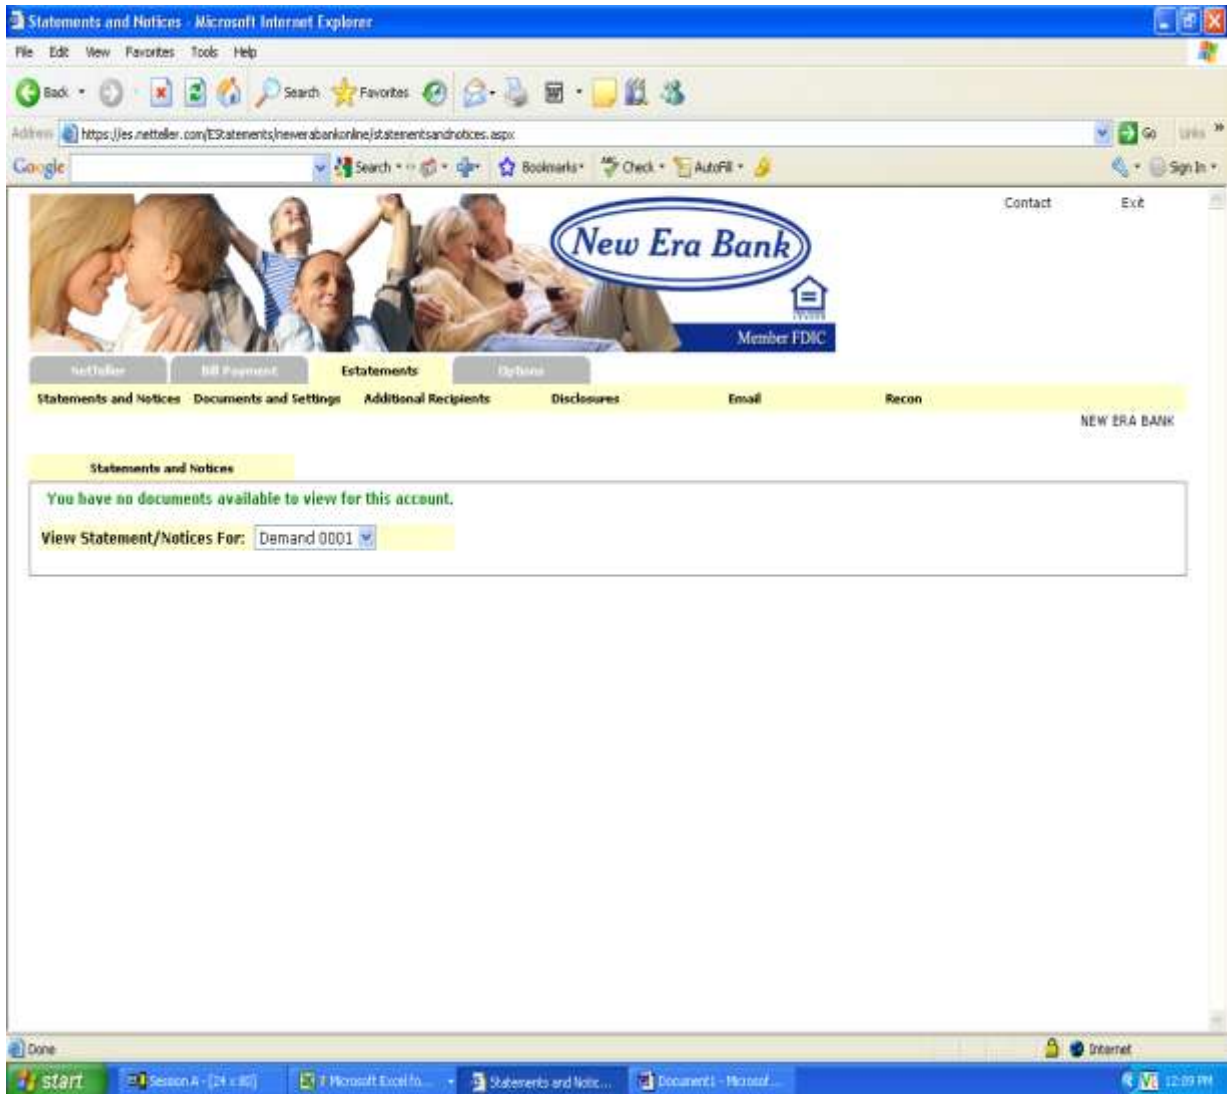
Statements and Notices - Microsoft Internet Explorer

File Edit View Favorites Tools Help

Back Search Favorites

Address https://es.netteller.com/EStatements/neweraonline/statementsandnotices.aspx Go Links »

Google Search Bookmarks Check AutoFill Sign In

Contact Exit

New Era Bank

Member FDIC

NetTeller Bill Payment Estatements Options

Statements and Notices Documents and Settings Additional Recipients Disclosures Email Recon

NEW ERA BANK

Statements and Notices

You have no documents available to view for this account.

View Statement/Notices For: Demand 0001

Done Internet

start Session A - [24 x 80] 7 Microsoft Excel fo... Statements and Notic... Document1 - Microsof... 12:09 PM